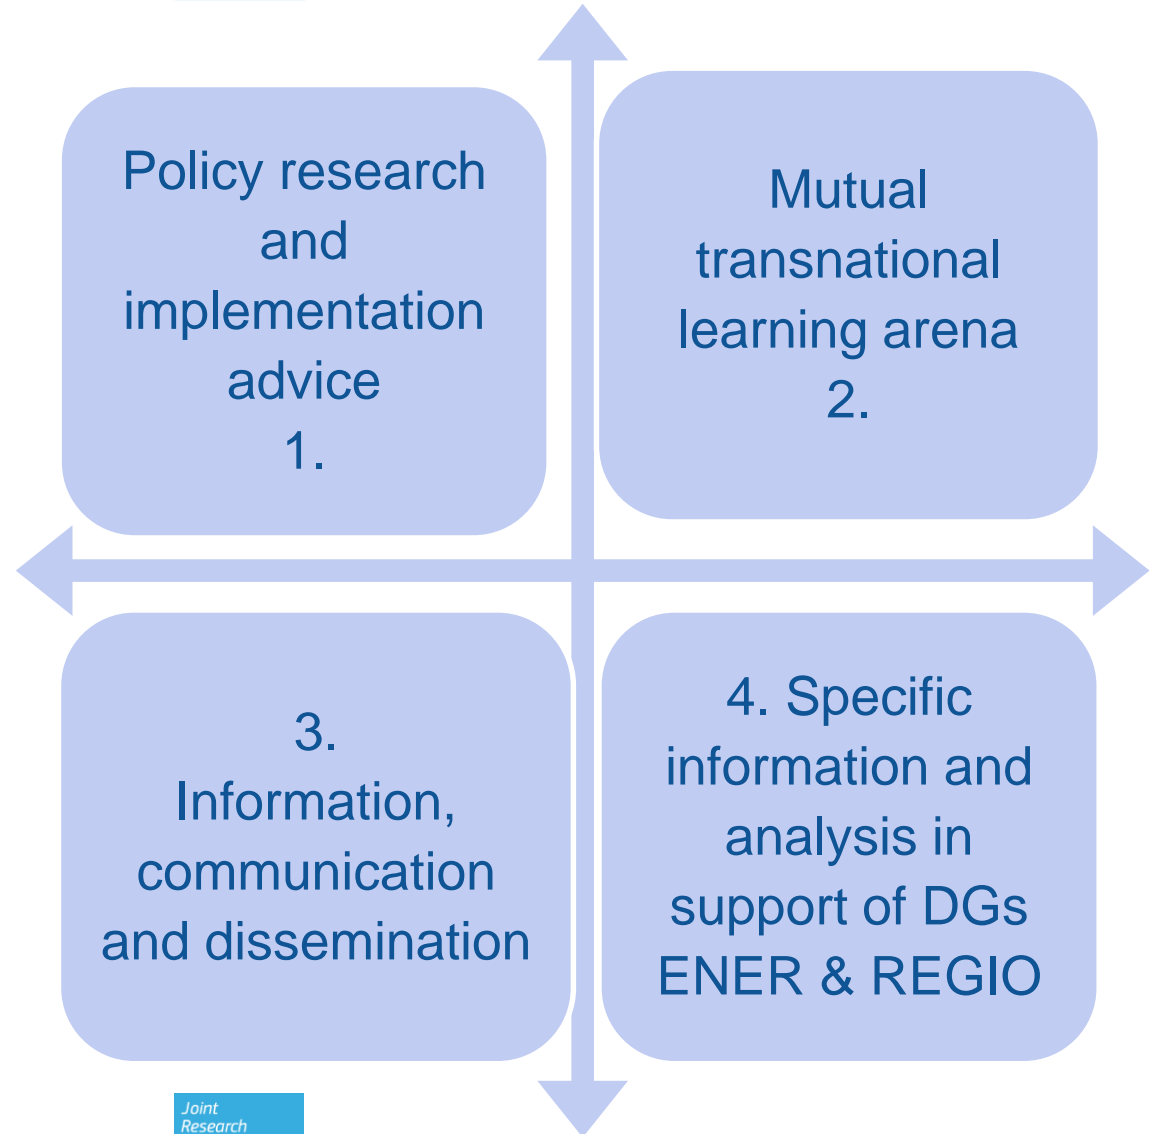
Policy research and implementation advice
1.

Mutual transnational learning arena
2.

3.
Information, communication and dissemination

4. Specific information and analysis in support of DGs ENER & REGIO

Joint Research